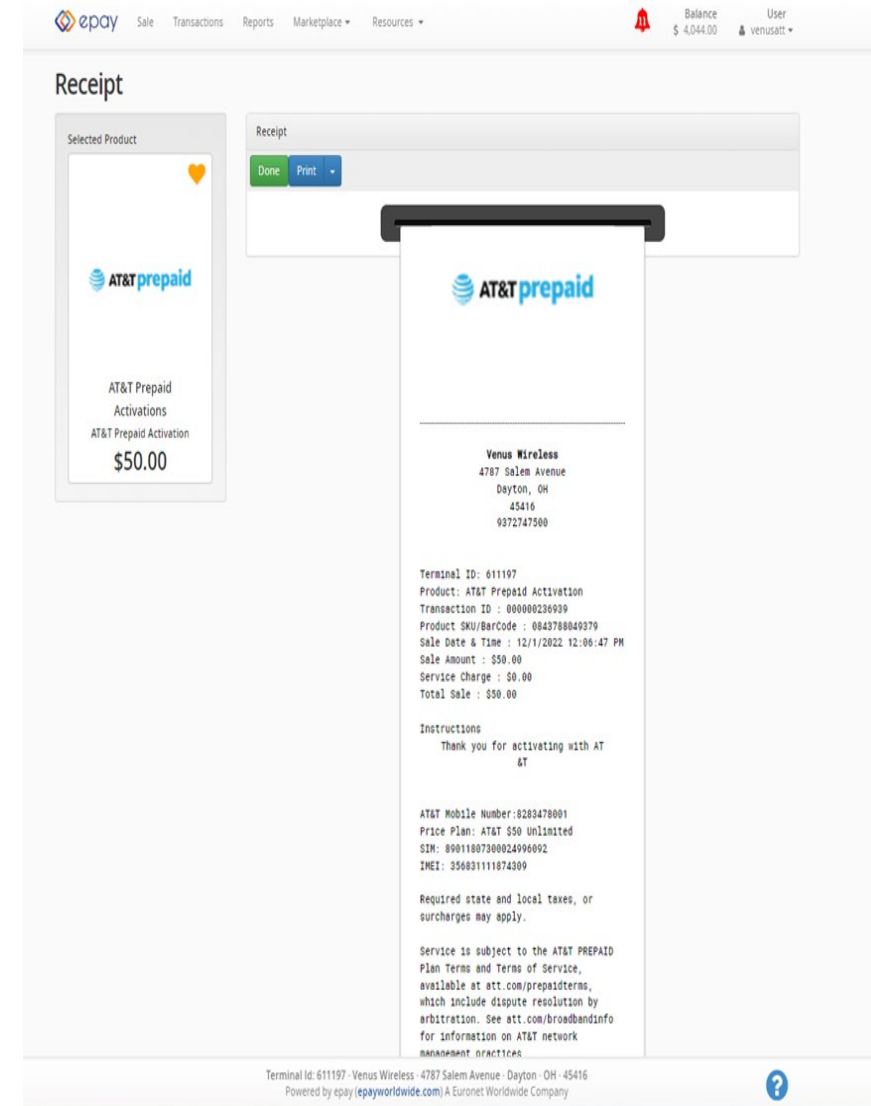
epay Sale Transactions Reports Marketplace ▾ Resources ▾

Balance
$ 4,044.00

User
venusatt ▾

Receipt

Selected Product

AT&T prepaid

AT&T Prepaid Activations
AT&T Prepaid Activation
$50.00

Receipt

Done Print ▾

AT&T prepaid

Venus Wireless
4787 Salem Avenue
Dayton, OH
45416
9372747500

Terminal ID: 611197
Product: AT&T Prepaid Activation
Transaction ID : 000000236939
Product SKU/BarCode : 0843788049379
Sale Date & Time : 12/1/2022 12:06:47 PM
Sale Amount : $50.00
Service Charge : $0.00
Total Sale : $50.00

Instructions
Thank you for activating with AT &T

AT&T Mobile Number:8283478001
Price Plan: AT&T $50 Unlimited
SIM: 89011807300024996092
IMEI: 356831111874309

Required state and local taxes, or surcharges may apply.

Service is subject to the AT&T PREPAID Plan Terms and Terms of Service, available at att.com/prepaidterms, which include dispute resolution by arbitration. See att.com/broadbandinfo for information on AT&T network management practices

Terminal Id: 611197 · Venus Wireless · 4787 Salem Avenue · Dayton · OH · 45416
Powered by epay (epayworldwide.com) A Euronet Worldwide Company

?